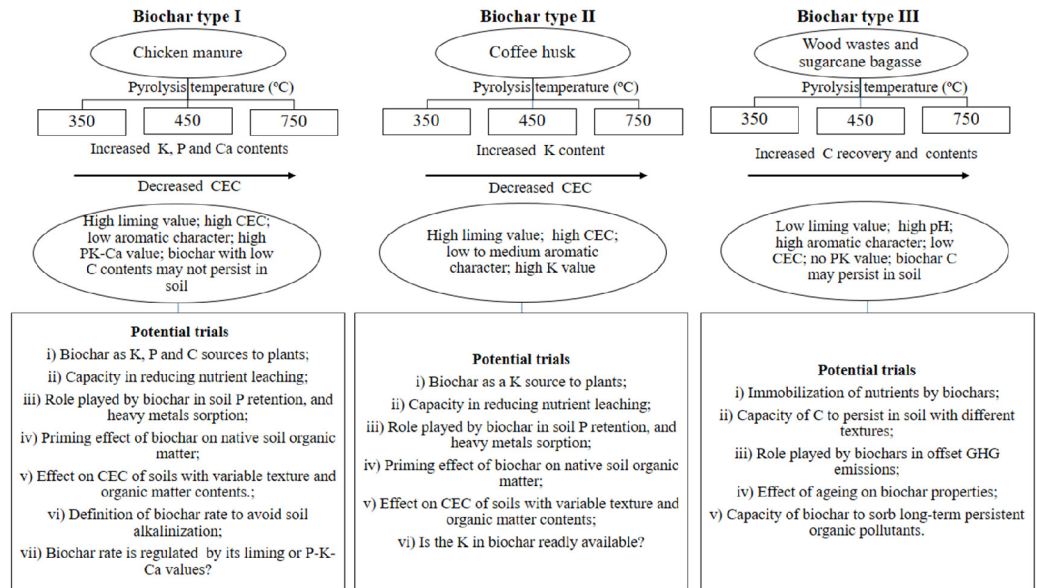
Biochar type I

Chicken manure

Pyrolysis temperature (ºC)

350

450

750

Increased K, P and Ca contents

Decreased CEC

High liming value; high CEC; low aromatic character; high PK-Ca value; biochar with low C contents may not persist in soil

Potential trials

i) Biochar as K, P and C sources to plants;

ii) Capacity in reducing nutrient leaching;

iii) Role played by biochar in soil P retention, and heavy metals sorption;

iv) Priming effect of biochar on native soil organic matter;

v) Effect on CEC of soils with variable texture and organic matter contents.;

vi) Definition of biochar rate to avoid soil alkalinization;

vii) Biochar rate is regulated by its liming or P-K-Ca values?

Biochar type II

Coffee husk

Pyrolysis temperature (ºC)

350

450

750

Increased K content

Decreased CEC

High liming value; high CEC; low to medium aromatic character; high K value

Potential trials

i) Biochar as a K source to plants;

ii) Capacity in reducing nutrient leaching;

iii) Role played by biochar in soil P retention, and heavy metals sorption;

iv) Priming effect of biochar on native soil organic matter;

v) Effect on CEC of soils with variable texture and organic matter contents;

vi) Is the K in biochar readily available?

Biochar type III

Wood wastes and sugarcane bagasse

Pyrolysis temperature (ºC)

350

450

750

Increased C recovery and contents

Low liming value; high pH; high aromatic character; low CEC; no PK value; biochar C may persist in soil

Potential trials

i) Immobilization of nutrients by biochars;

ii) Capacity of C to persist in soil with different textures;

iii) Role played by biochars in offset GHG emissions;

iv) Effect of ageing on biochar properties;

v) Capacity of biochar to sorb long-term persistent organic pollutants.